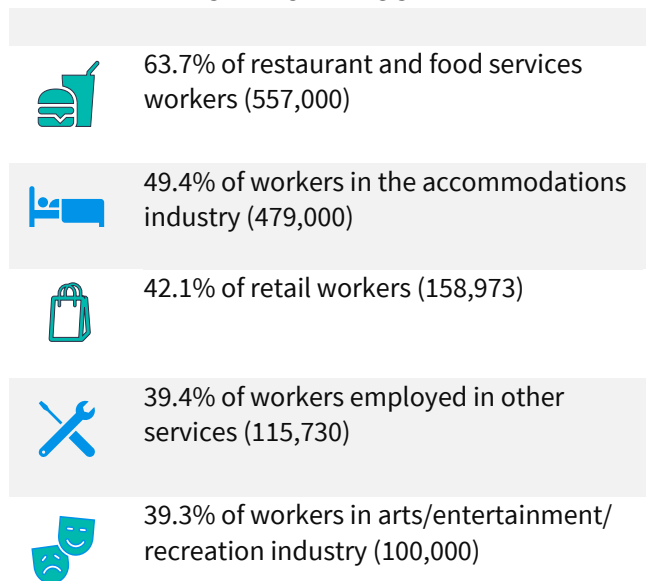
63.7% of restaurant and food services workers (557,000)

49.4% of workers in the accommodations industry (479,000)

42.1% of retail workers (158,973)

39.4% of workers employed in other services (115,730)

39.3% of workers in arts/entertainment/recreation industry (100,000)